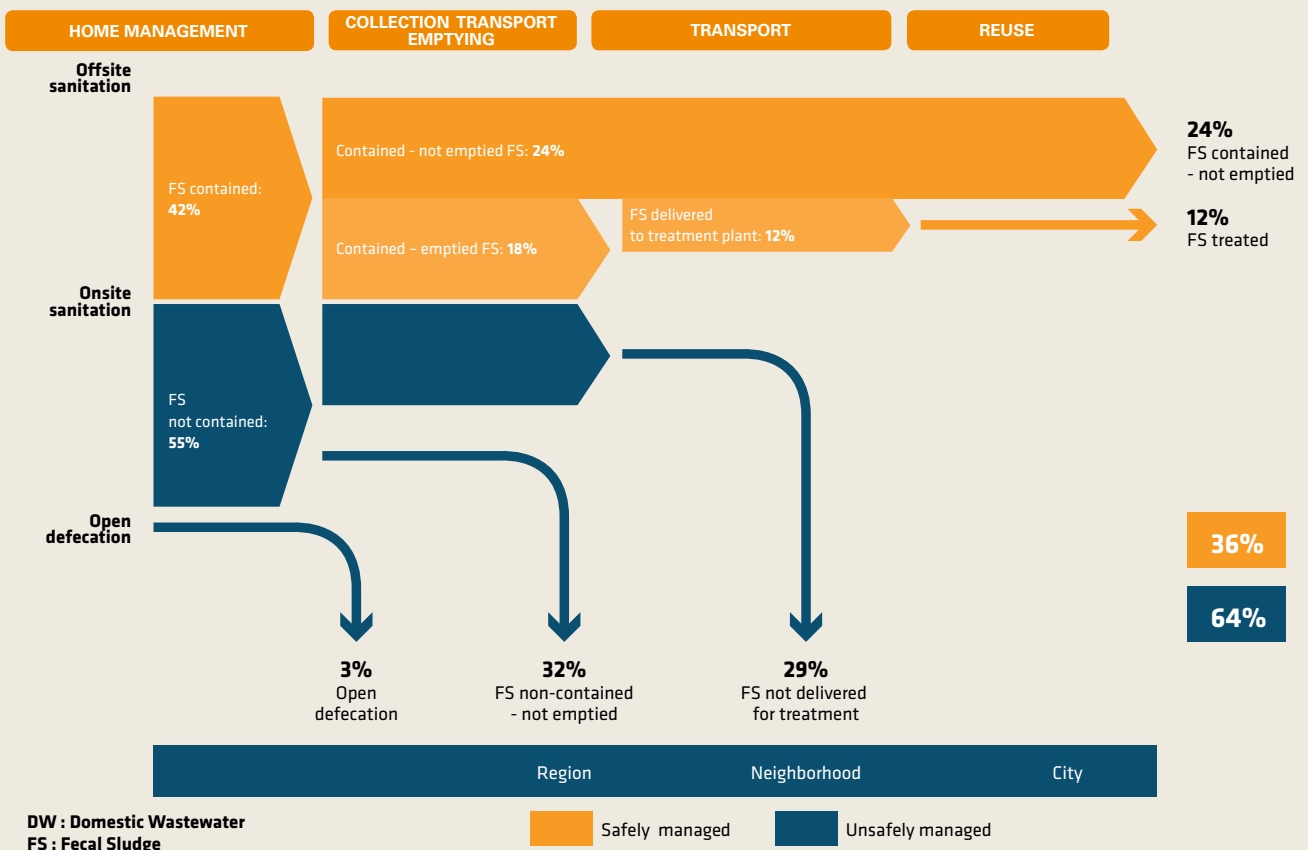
HOME MANAGEMENT

COLLECTION TRANSPORT EMPTYING

TRANSPORT

REUSE

Offsite sanitation

FS contained: 42%

Contained - not emptied FS: 24%

24%
FS contained - not emptied

Contained – emptied FS: 18%

FS delivered to treatment plant: 12%

12%
FS treated

Onsite sanitation

FS not contained: 55%

Open defecation

36%

64%

3%
Open defecation

32%
FS non-contained - not emptied

29%
FS not delivered for treatment

Region

Neighborhood

City

DW : Domestic Wastewater
FS : Fecal Sludge

Safely managed

Unsafely managed